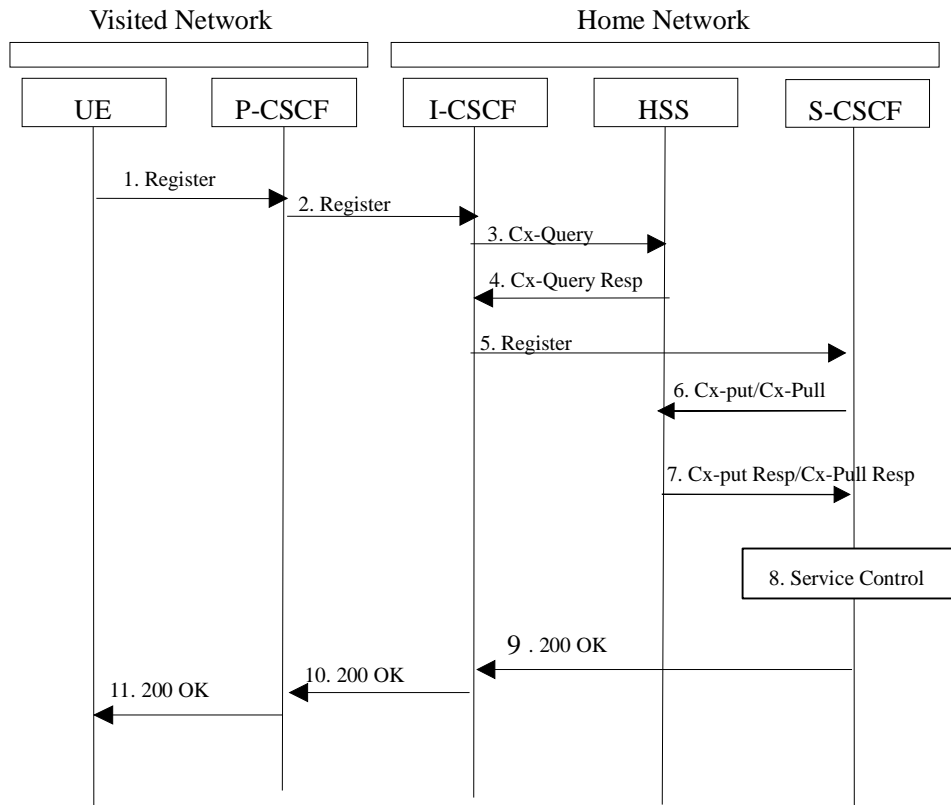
Visited Network

Home Network

UE

P-CSCF

I-CSCF

HSS

S-CSCF

1. Register

2. Register

3. Cx-Query

4. Cx-Query Resp

5. Register

6. Cx-put/Cx-Pull

7. Cx-put Resp/Cx-Pull Resp

8. Service Control

9 . 200 OK

10. 200 OK

11. 200 OK